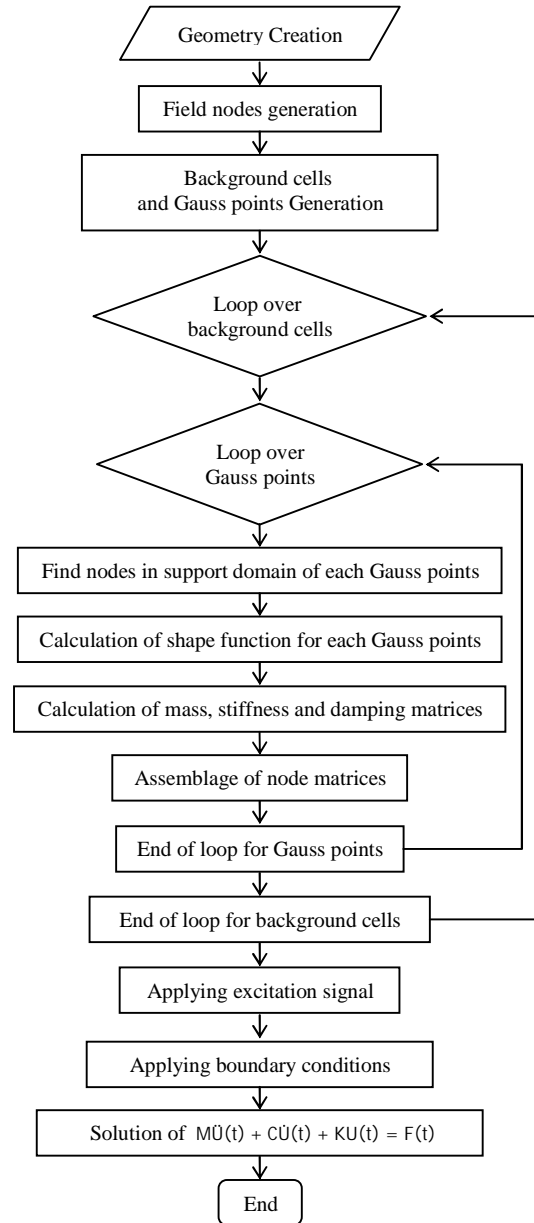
Geometry Creation

Field nodes generation

Background cells and Gauss points Generation

Loop over background cells

Loop over Gauss points

Find nodes in support domain of each Gauss points

Calculation of shape function for each Gauss points

Calculation of mass, stiffness and damping matrices

Assemblage of node matrices

End of loop for Gauss points

End of loop for background cells

Applying excitation signal

Applying boundary conditions

Solution of $M\ddot{U}(t) + C\dot{U}(t) + KU(t) = F(t)$

End